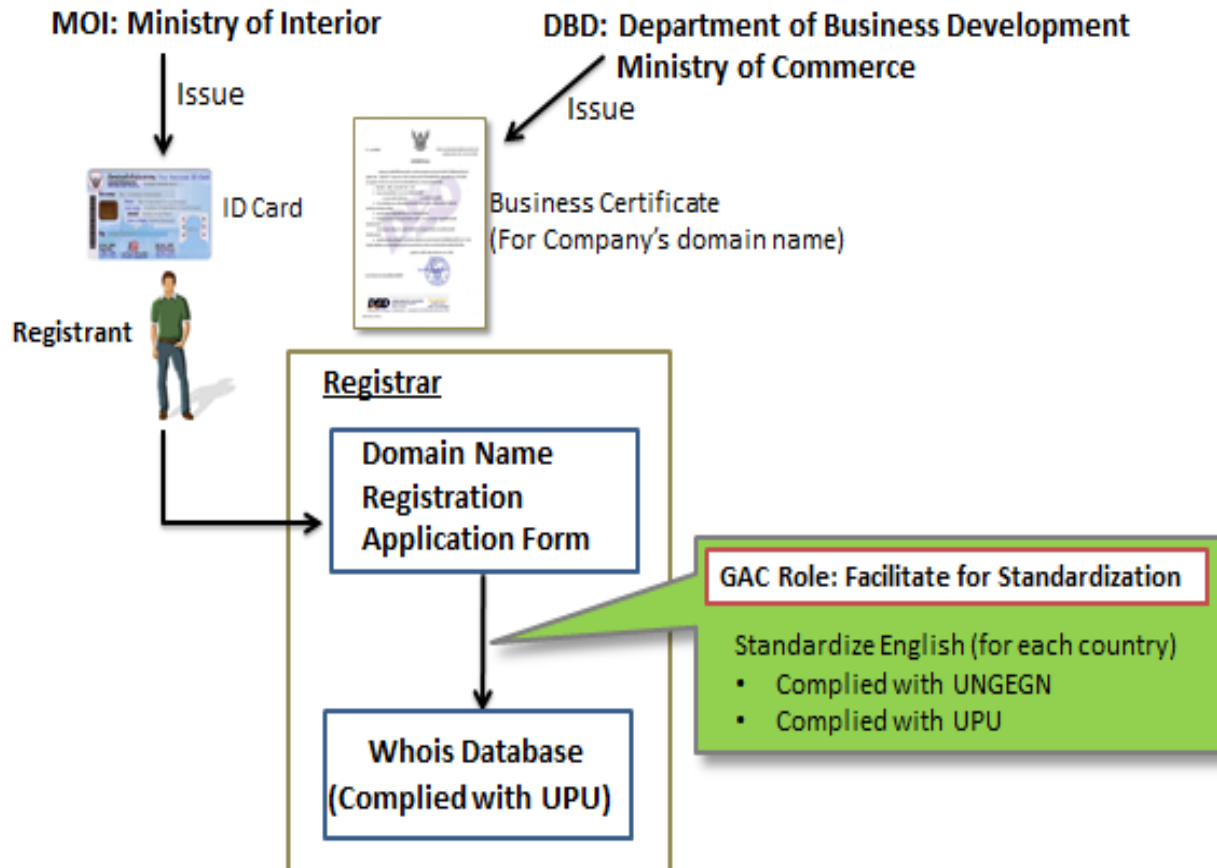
MOI: Ministry of Interior

Issue

ID Card

Registrant

DBD: Department of Business Development
Ministry of Commerce

Issue

Business Certificate
(For Company's domain name)

Registrar

Domain Name
Registration
Application Form

Whois Database
(Complied with UPU)

GAC Role: Facilitate for Standardization

Standardize English (for each country)
• Complied with UNGEGN
• Complied with UPU